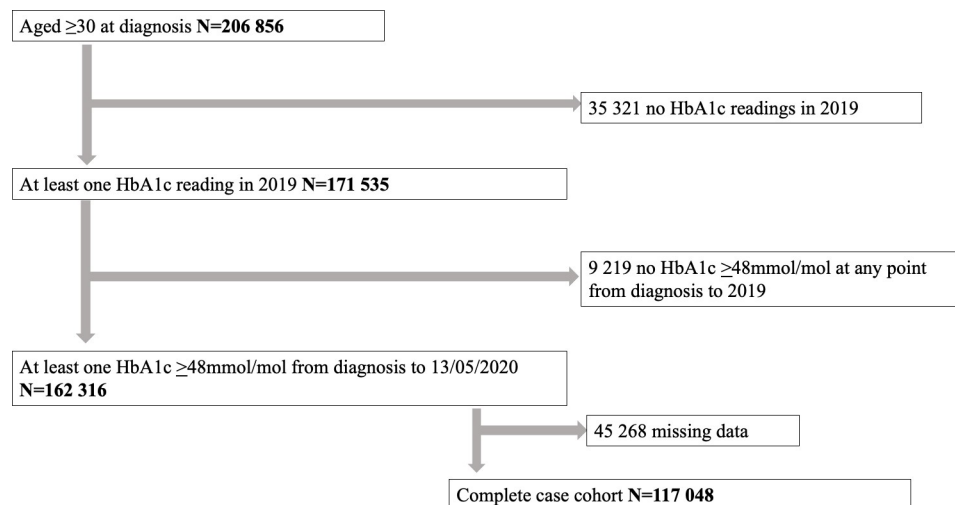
Aged ≥30 at diagnosis **N=206 856**

35 321 no HbA1c readings in 2019

At least one HbA1c reading in 2019 **N=171 535**

9 219 no HbA1c ≥48mmol/mol at any point from diagnosis to 2019

At least one HbA1c ≥48mmol/mol from diagnosis to 13/05/2020 **N=162 316**

45 268 missing data

Complete case cohort **N=117 048**